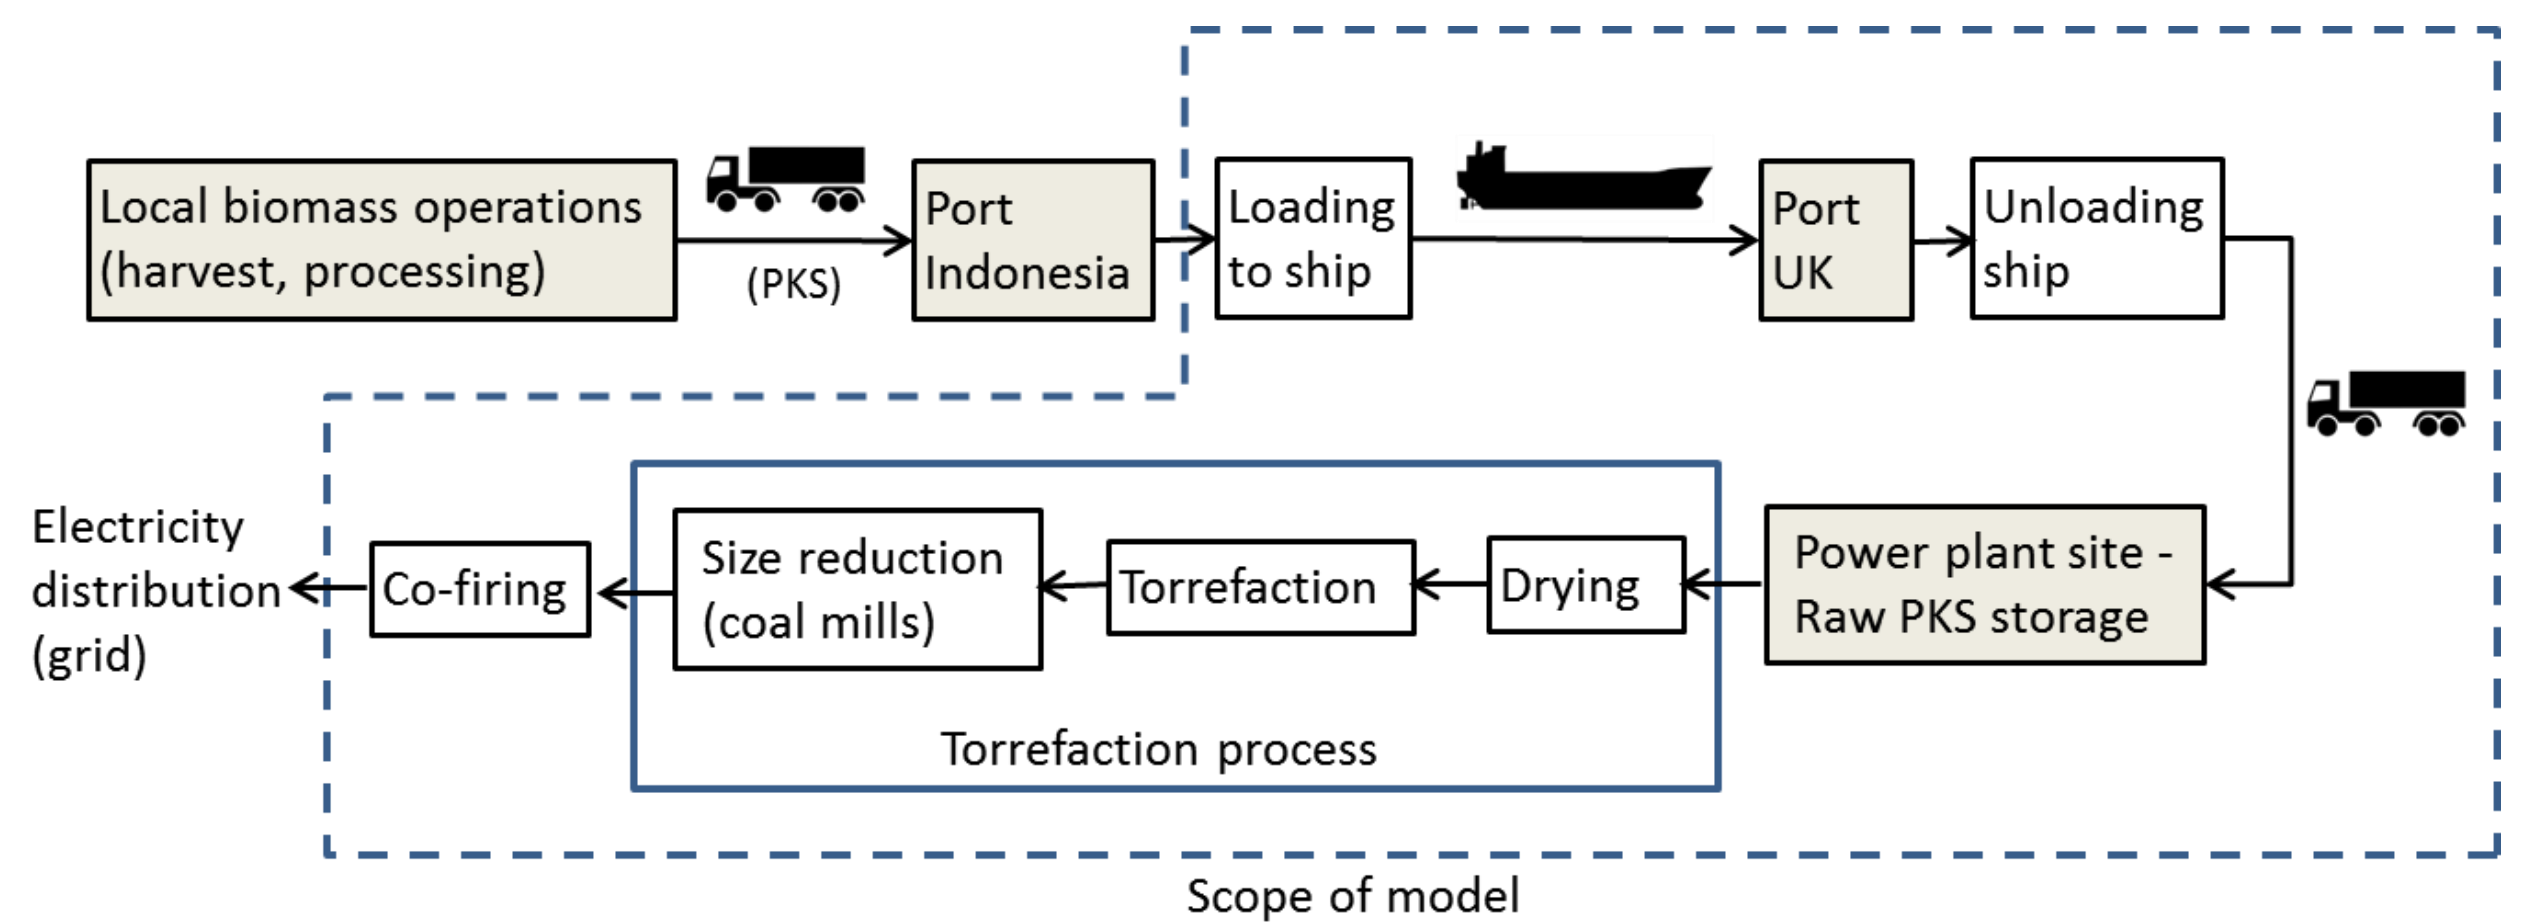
Local biomass operations (harvest, processing)

(PKS)

Port Indonesia

Loading to ship

Port UK

Unloading ship

Power plant site - Raw PKS storage

Drying

Torrefaction

Size reduction (coal mills)

Torrefaction process

Co-firing

Electricity distribution (grid)

Scope of model